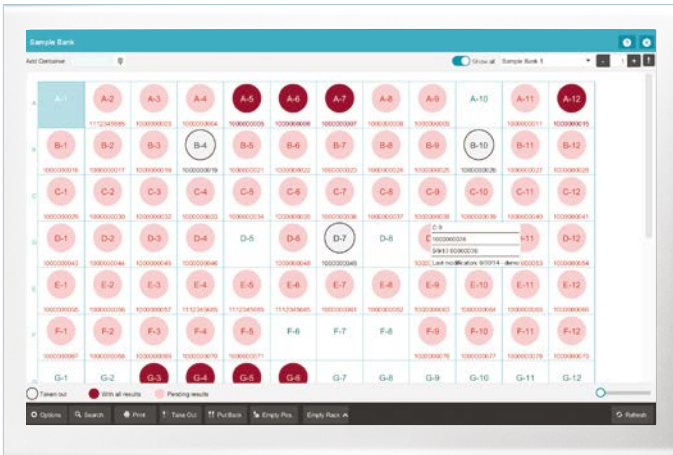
Sample Bank

Add Container

Show all Sample Bank 1

| | | | | | | | | | | | | |
|---|---|---|---|---|---|---|---|---|---|---|---|---|
| A | A-1 | A-2 1112345686 | A-3 1000000003 | A-4 1000000004 | A-5 1000000005 | A-6 1000000006 | A-7 1000000007 | A-8 1000000008 | A-9 1000000009 | A-10 | A-11 1000000011 | A-12 1000000015 |
| B | B-1 1000000016 | B-2 1000000017 | B-3 1000000018 | B-4 1000000019 | B-5 1000000021 | B-6 1000000022 | B-7 1000000023 | B-8 1000000024 | B-9 1000000025 | B-10 1000000026 | B-11 1000000027 | B-12 1000000028 |
| C | C-1 1000000029 | C-2 1000000030 | C-3 1000000032 | C-4 1000000033 | C-5 1000000034 | C-6 1000000035 | C-7 1000000036 | C-8 1000000037 | C-9 1000000038 | C-10 1000000039 | C-11 1000000040 | C-12 1000000041 |
| D | D-1 1000000043 | D-2 1000000044 | D-3 1000000045 | D-4 1000000046 | D-5 | D-6 1000000048 | D-7 1000000049 | D-8 | D | -11 1000000053 | D-12 1000000054 | |
| E | E-1 1000000055 | E-2 1000000056 | E-3 1000000057 | E-4 1112345686 | E-5 1112345686 | E-6 1112345686 | E-7 1112345686 | E-8 1000000062 | E-9 1000000063 | E-10 1000000064 | E-11 1000000065 | E-12 1000000066 |
| F | F-1 1000000067 | F-2 1000000068 | F-3 1000000069 | F-4 1000000070 | F-5 1000000071 | F-6 | F-7 | F-8 | F-9 1000000076 | F-10 1000000077 | F-11 1000000078 | F-12 1000000079 |
| G | G-1 | G-2 | G-3 | G-4 | G-5 | G-6 | G-7 | G-8 | G-9 | G-10 | G-11 | G-12 |

C-9
1000000038
S/N12100000038
Last modification: 9/10/14 - demo

Taken out
With all results
Pending results

Options Search Print Take Out Put Back Empty Pos. Empty Rack Refresh